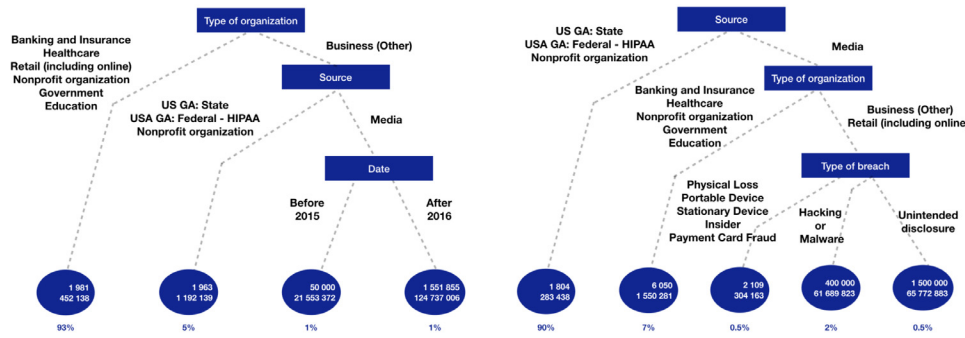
Type of organization

Banking and Insurance
Healthcare
Retail (including online)
Nonprofit organization
Government
Education

Business (Other)

Source

US GA: State
USA GA: Federal - HIPAA
Nonprofit organization

Media

Date

Before 2015

After 2016

1 981
452 138

93%

1 963
1 192 139

5%

50 000
21 553 372

1%

1 551 855
124 737 006

1%

Source

US GA: State
USA GA: Federal - HIPAA
Nonprofit organization

Media

Type of organization

Banking and Insurance
Healthcare
Nonprofit organization
Government
Education

Business (Other)
Retail (including online

Type of breach

Physical Loss
Portable Device
Stationary Device
Insider
Payment Card Fraud

Hacking
or
Malware

Unintended
disclosure

1 804
283 438

90%

6 050
1 550 281

7%

2 109
304 163

0.5%

400 000
61 689 823

2%

1 500 000
65 772 883

0.5%